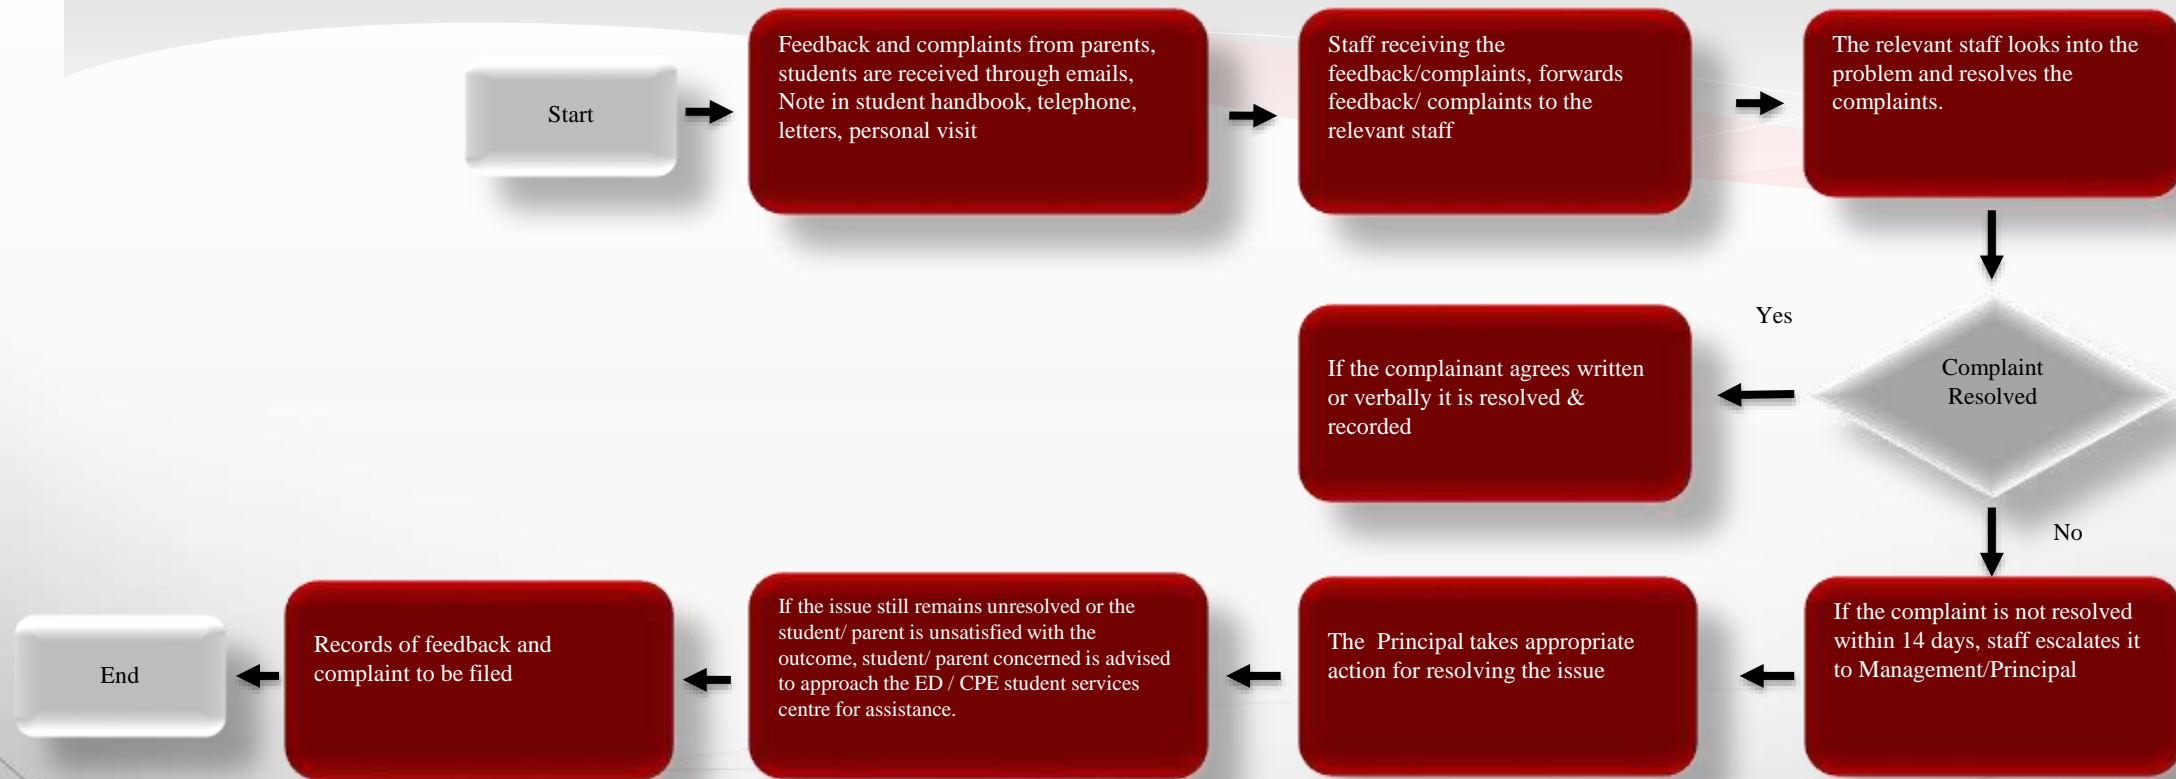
Start

Feedback and complaints from parents, students are received through emails, Note in student handbook, telephone, letters, personal visit

Staff receiving the feedback/complaints, forwards feedback/ complaints to the relevant staff

The relevant staff looks into the problem and resolves the complaints.

Complaint Resolved

Yes

If the complainant agrees written or verbally it is resolved & recorded

No

If the complaint is not resolved within 14 days, staff escalates it to Management/Principal

The Principal takes appropriate action for resolving the issue

If the issue still remains unresolved or the student/ parent is unsatisfied with the outcome, student/ parent concerned is advised to approach the ED / CPE student services centre for assistance.

Records of feedback and complaint to be filed

End